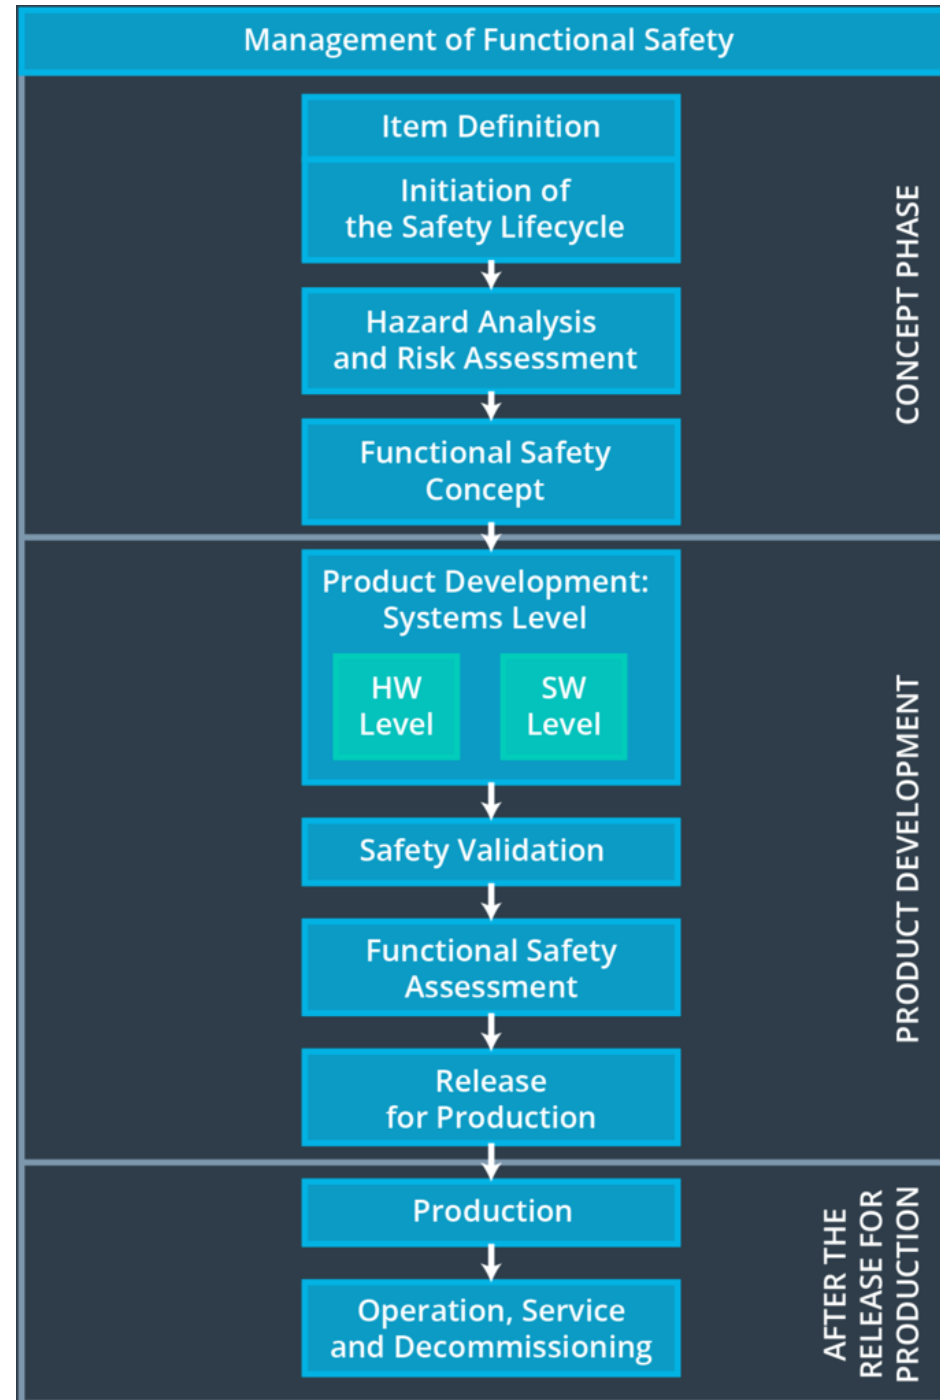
Management of Functional Safety

Item Definition

Initiation of the Safety Lifecycle

Hazard Analysis and Risk Assessment

Functional Safety Concept

CONCEPT PHASE

Product Development: Systems Level

HW Level

SW Level

Safety Validation

Functional Safety Assessment

Release for Production

PRODUCT DEVELOPMENT

Production

Operation, Service and Decommissioning

AFTER THE RELEASE FOR PRODUCTION